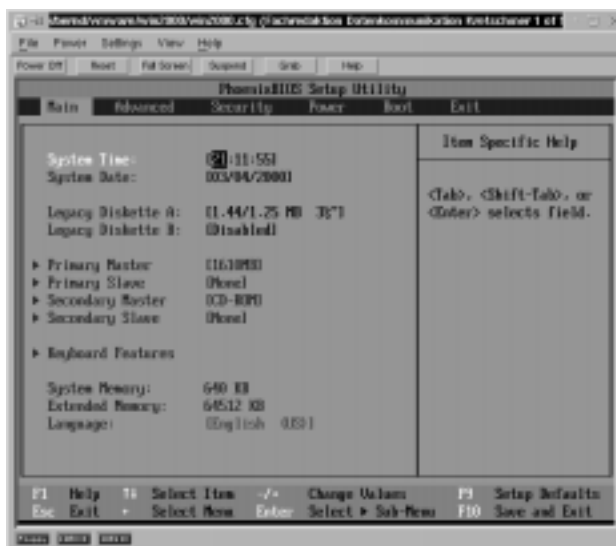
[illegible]

File Power Settings View Help

Power Off Reset Full Screen Suspend Grab Help

PhoenixBIOS Setup Utility

Main Advanced Security Power Boot Exit

System Time: [21:11:55]
System Date: [03/04/2000]

Legacy Diskette A: [1.44/1.25 MB 3½"]
Legacy Diskette B: [Disabled]

▸ Primary Master [1618MB]
▸ Primary Slave [None]
▸ Secondary Master [CD-ROM]
▸ Secondary Slave [None]

▸ Keyboard Features

System Memory: 640 KB
Extended Memory: 64512 KB
Language: [English (US)]

Item Specific Help

<Tab>, <Shift-Tab>, or <Enter> selects field.

F1 Help ↑↓ Select Item -/+ Change Values F9 Setup Defaults
Esc Exit ↔ Select Menu Enter Select ▸ Sub-Menu F10 Save and Exit

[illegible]